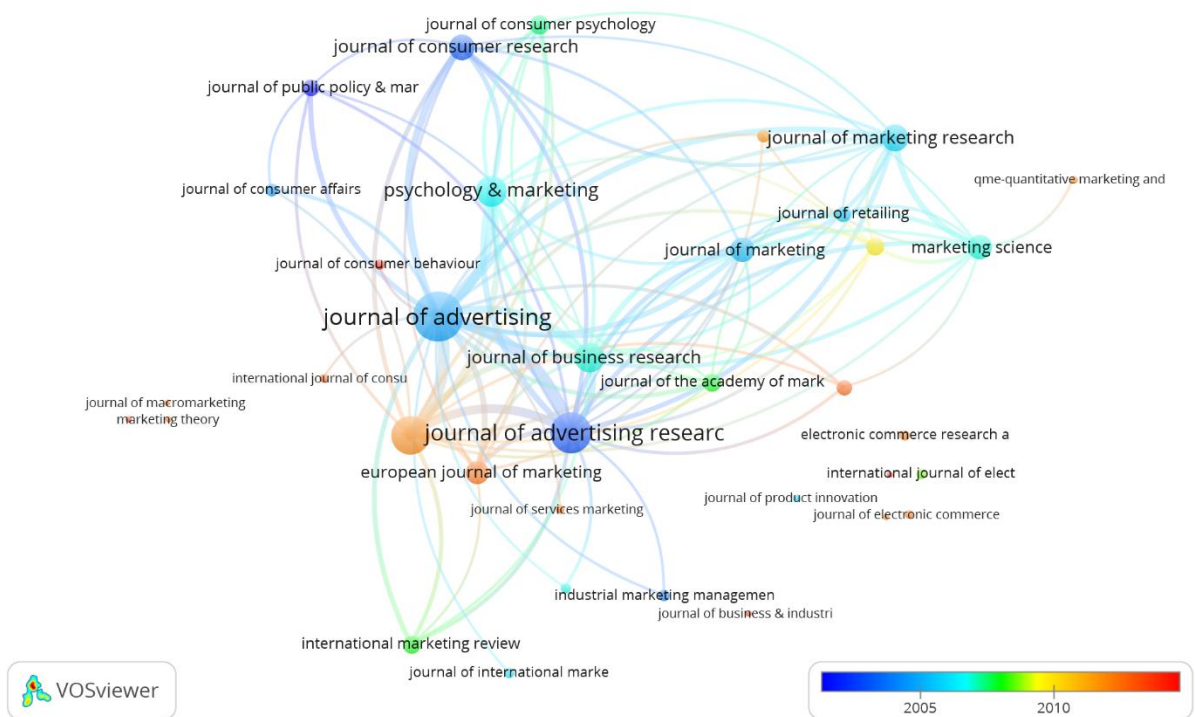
journal of consumer psychology
journal of consumer research
journal of public policy & mar
journal of marketing research
qme-quantitative marketing and
journal of consumer affairs
psychology & marketing
journal of retailing
journal of marketing
marketing science
journal of consumer behaviour
journal of advertising
journal of business research
international journal of consu
journal of the academy of mark
journal of macromarketing
marketing theory
journal of advertising researc
electronic commerce research a
european journal of marketing
international journal of elect
journal of product innovation
journal of services marketing
journal of electronic commerce
industrial marketing managemen
journal of business & industri
international marketing review
journal of international marke
VOSviewer
2005
2010